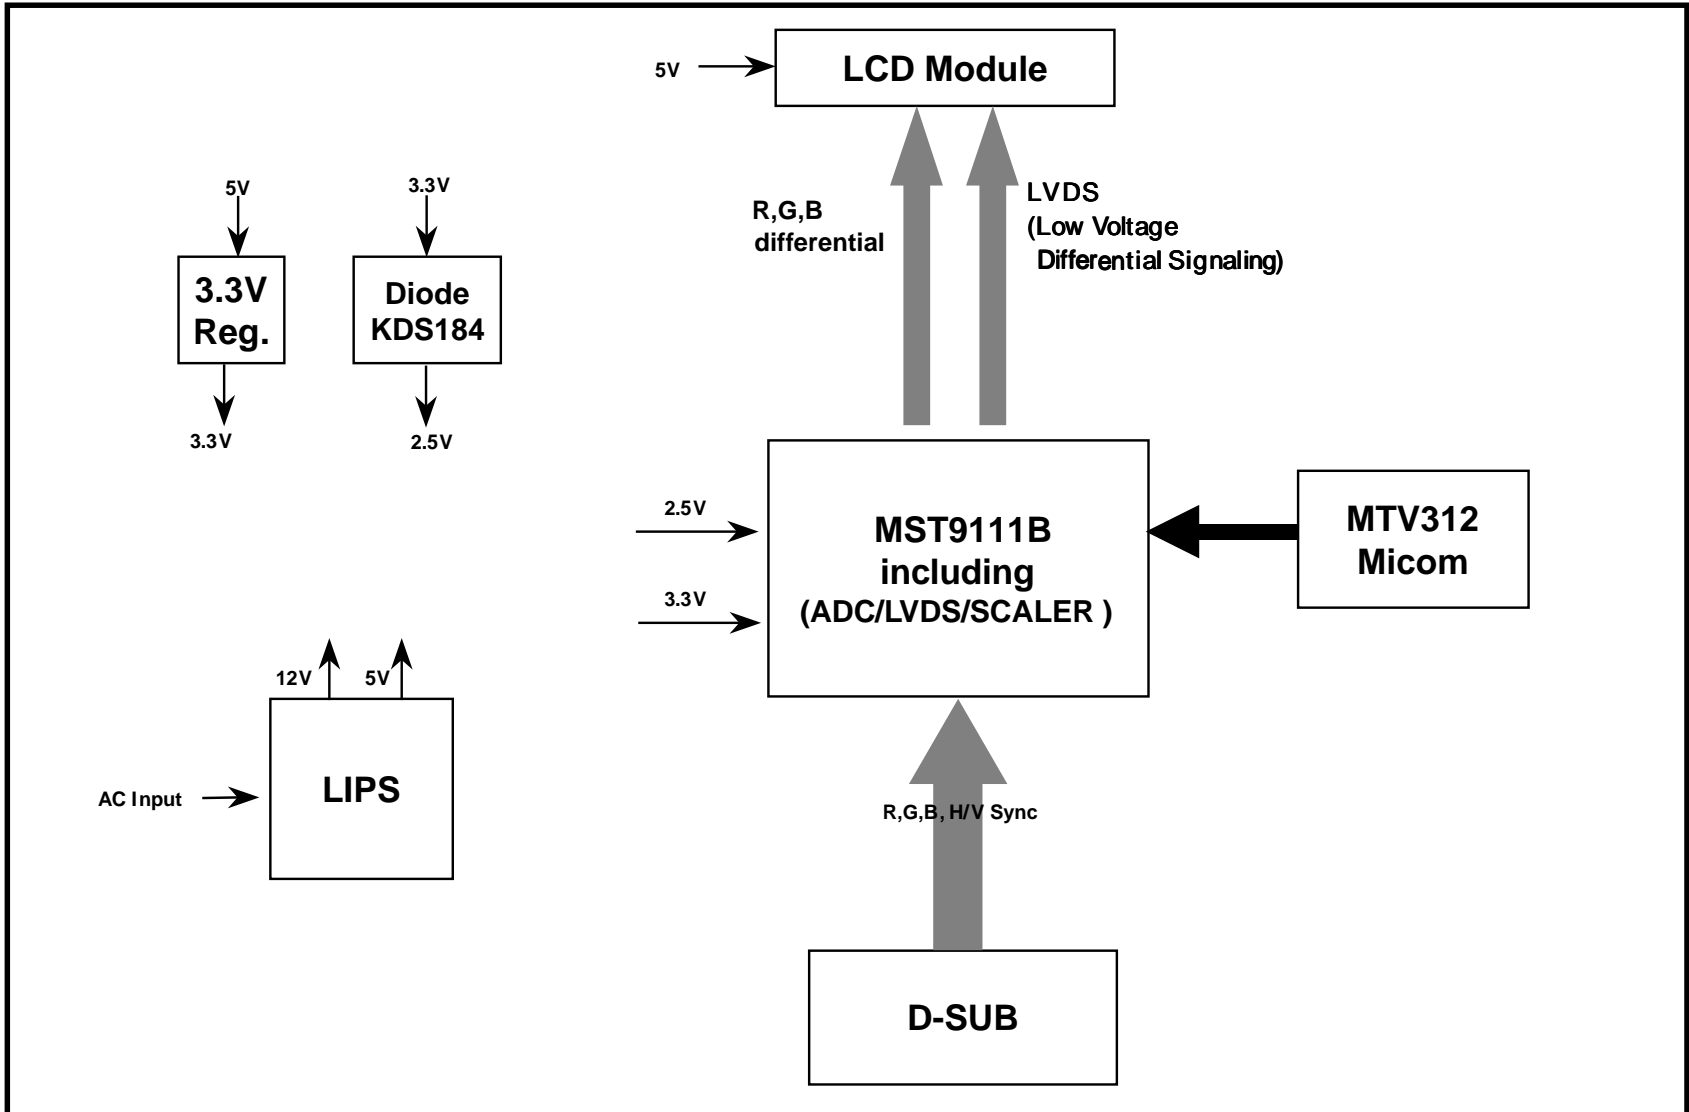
5V
LCD Module

R,G,B differential

LVDS
(Low Voltage Differential Signaling)

5V
3.3V Reg.
3.3V

3.3V
Diode KDS184
2.5V

2.5V
3.3V
MST9111B including (ADC/LVDS/SCALER )

MTV312 Micom

12V
5V
AC Input
LIPS

R,G,B, H/V Sync

D-SUB